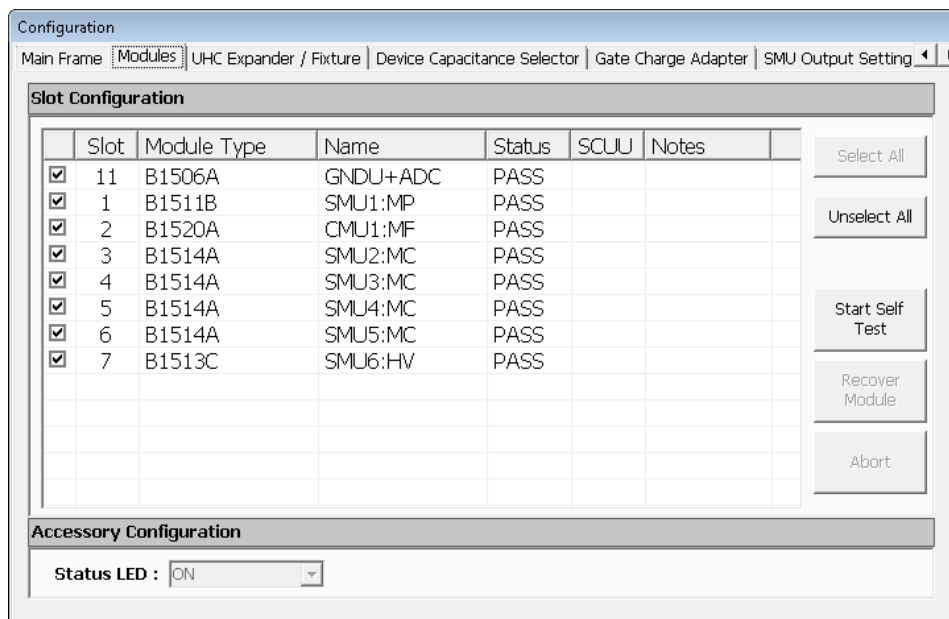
Configuration

Main Frame | Modules | UHC Expander / Fixture | Device Capacitance Selector | Gate Charge Adapter | SMU Output Setting

Slot Configuration

| | Slot | Module Type | Name | Status | SCUU | Notes |
|---|---|---|---|---|---|---|
| ☑ | 11 | B1506A | GNDU+ADC | PASS | | |
| ☑ | 1 | B1511B | SMU1:MP | PASS | | |
| ☑ | 2 | B1520A | CMU1:MF | PASS | | |
| ☑ | 3 | B1514A | SMU2:MC | PASS | | |
| ☑ | 4 | B1514A | SMU3:MC | PASS | | |
| ☑ | 5 | B1514A | SMU4:MC | PASS | | |
| ☑ | 6 | B1514A | SMU5:MC | PASS | | |
| ☑ | 7 | B1513C | SMU6:HV | PASS | | |

Select All

Unselect All

Start Self Test

Recover Module

Abort

Accessory Configuration

Status LED : ON